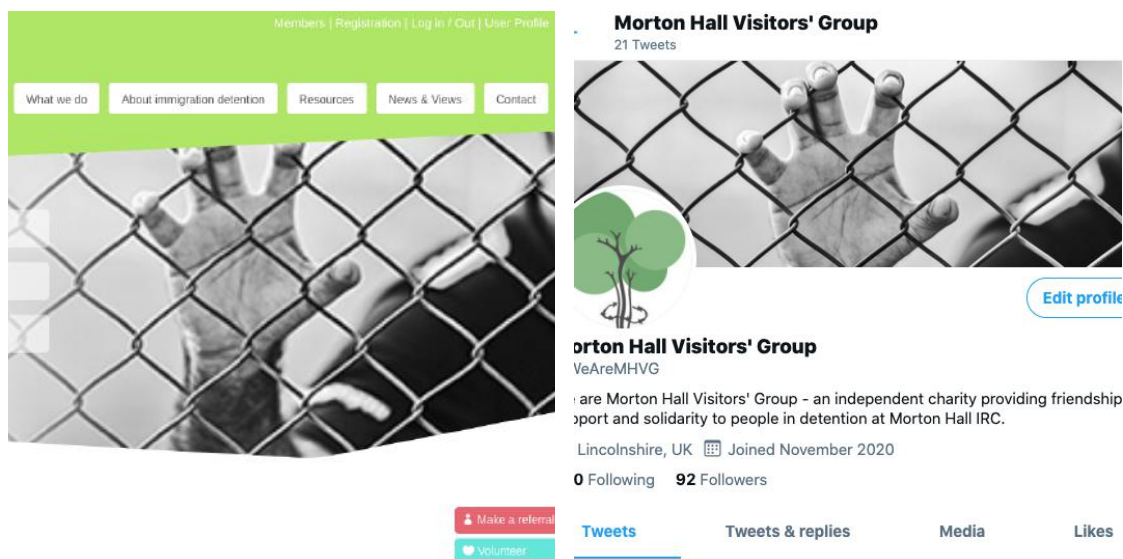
Members | Registration | Log in / Out | User Profile

What we do

About immigration detention

Resources

News & Views

Contact

Make a referral

Volunteer

Morton Hall Visitors' Group
21 Tweets

Edit profile

orton Hall Visitors' Group
VeAreMHVG

are Morton Hall Visitors' Group - an independent charity providing friendship, pport and solidarity to people in detention at Morton Hall IRC.

Lincolnshire, UK Joined November 2020

0 Following 92 Followers

Tweets

Tweets & replies

Media

Likes